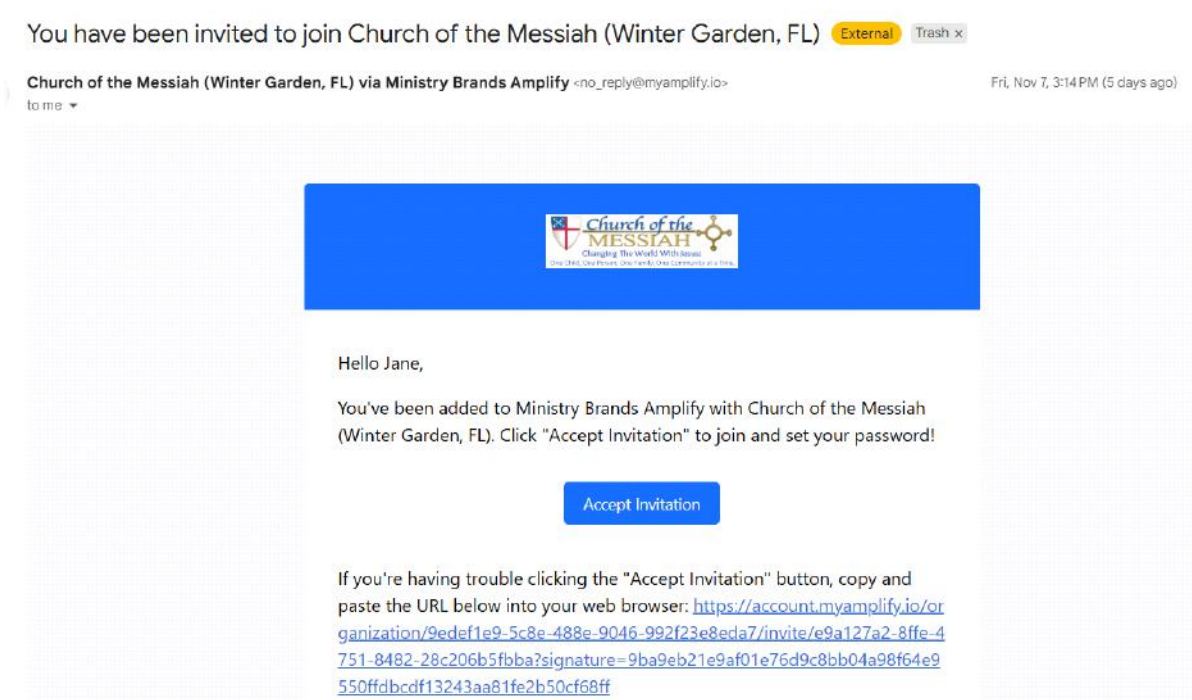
You have been invited to join Church of the Messiah (Winter Garden, FL) External Trash ×

Church of the Messiah (Winter Garden, FL) via Ministry Brands Amplify <no_reply@myamplify.io>
to me

Fri, Nov 7, 3:14 PM (5 days ago)

Church of the MESSIAH
Changing The World With Jesus
One Child, One Person, One Family, One Community at a Time.

Hello Jane,

You've been added to Ministry Brands Amplify with Church of the Messiah (Winter Garden, FL). Click "Accept Invitation" to join and set your password!

Accept Invitation

If you're having trouble clicking the "Accept Invitation" button, copy and paste the URL below into your web browser: https://account.myamplify.io/organization/9edef1e9-5c8e-488e-9046-992f23e8eda7/invite/e9a127a2-8ffe-4751-8482-28c206b5fbba?signature=9ba9eb21e9af01e76d9c8bb04a98f64e9550ffdbcdf13243aa81fe2b50cf68ff